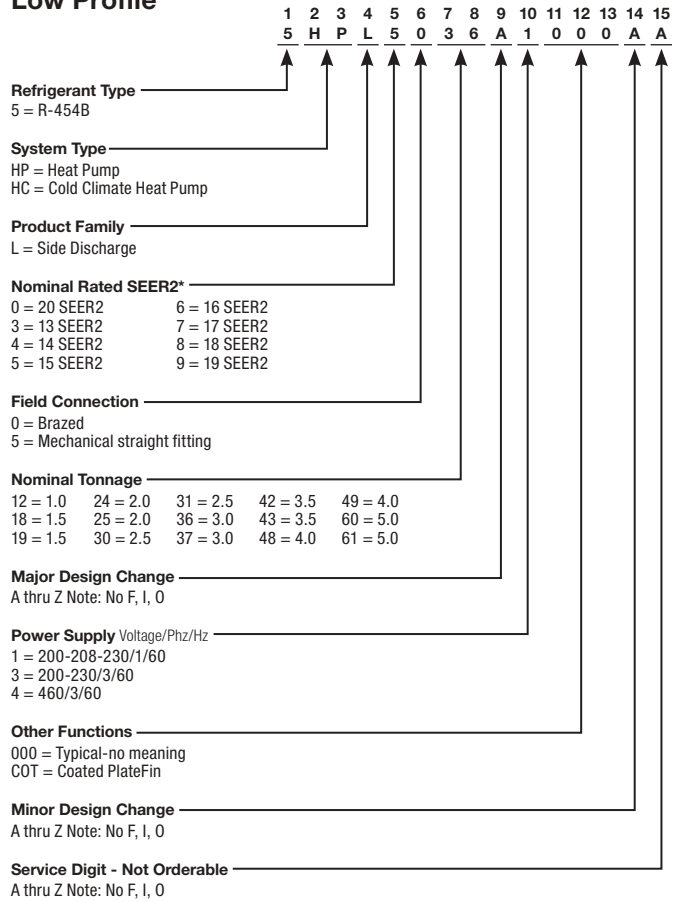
Low Profile

| 1 | 2 | 3 | 4 | 5 | 6 | 7 | 8 | 9 | 10 | 11 | 12 | 13 | 14 | 15 |
|---|---|---|---|---|---|---|---|---|---|---|---|---|---|---|
| 5 | H | P | L | 5 | 0 | 3 | 6 | A | 1 | 0 | 0 | 0 | A | A |

Refrigerant Type
5 = R-454B

System Type
HP = Heat Pump
HC = Cold Climate Heat Pump

Product Family
L = Side Discharge

Nominal Rated SEER2*
0 = 20 SEER2
3 = 13 SEER2
4 = 14 SEER2
5 = 15 SEER2
6 = 16 SEER2
7 = 17 SEER2
8 = 18 SEER2
9 = 19 SEER2

Field Connection
0 = Brazed
5 = Mechanical straight fitting

Nominal Tonnage
12 = 1.0
18 = 1.5
19 = 1.5
24 = 2.0
25 = 2.0
30 = 2.5
31 = 2.5
36 = 3.0
37 = 3.0
42 = 3.5
43 = 3.5
48 = 4.0
49 = 4.0
60 = 5.0
61 = 5.0

Major Design Change
A thru Z Note: No F, I, O

Power Supply Voltage/Phz/Hz
1 = 200-208-230/1/60
3 = 200-230/3/60
4 = 460/3/60

Other Functions
000 = Typical-no meaning
COT = Coated PlateFin

Minor Design Change
A thru Z Note: No F, I, O

Service Digit - Not Orderable
A thru Z Note: No F, I, O